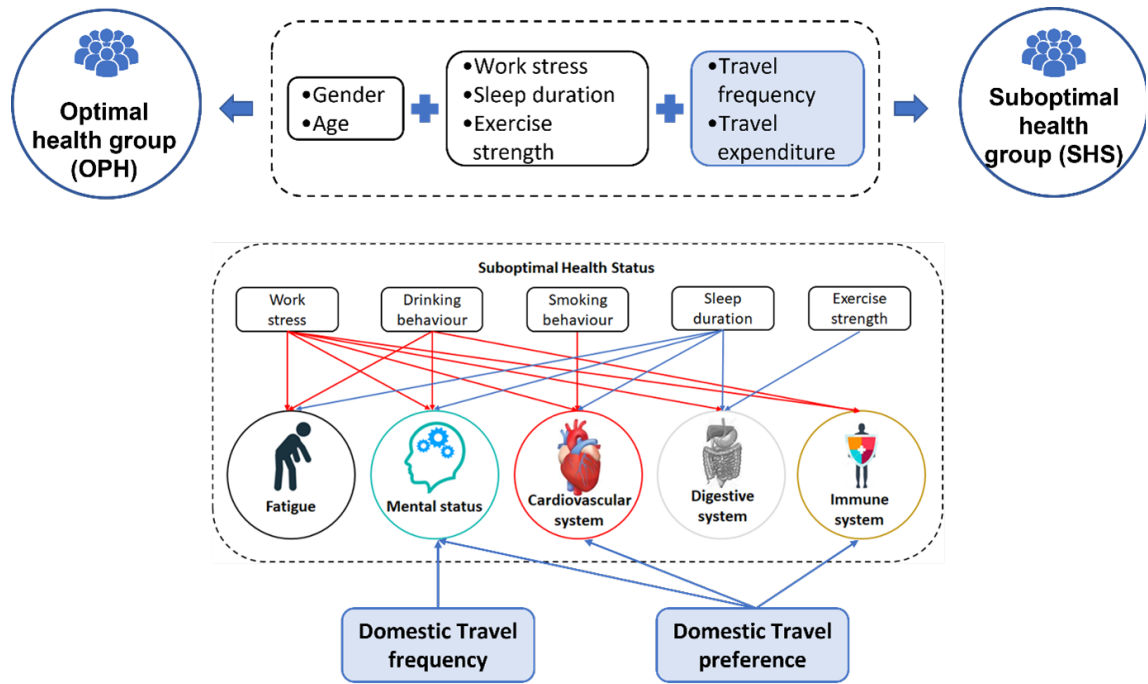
Optimal health group (OPH)

•Gender
•Age

•Work stress
•Sleep duration
•Exercise strength

•Travel frequency
•Travel expenditure

Suboptimal health group (SHS)

Suboptimal Health Status

Work stress

Drinking behaviour

Smoking behaviour

Sleep duration

Exercise strength

Fatigue

Mental status

Cardiovascular system

Digestive system

Immune system

Domestic Travel frequency

Domestic Travel preference